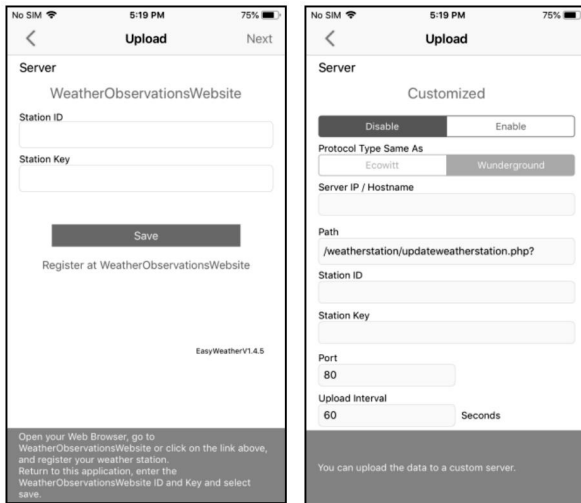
No SIM
5:19 PM
75%
Upload
Next
Server
WeatherObservationsWebsite
Station ID
Station Key
Save
Register at WeatherObservationsWebsite
EasyWeatherV1.4.5
Open your Web Browser, go to WeatherObservationsWebsite or click on the link above, and register your weather station.
Return to this application, enter the WeatherObservationsWebsite ID and Key and select save.

No SIM
5:19 PM
75%
Upload
Server
Customized
Disable
Enable
Protocol Type Same As
Ecowitt
Wunderground
Server IP / Hostname
Path
/weatherstation/updateweatherstation.php?
Station ID
Station Key
Port
80
Upload Interval
60
Seconds
You can upload the data to a custom server.